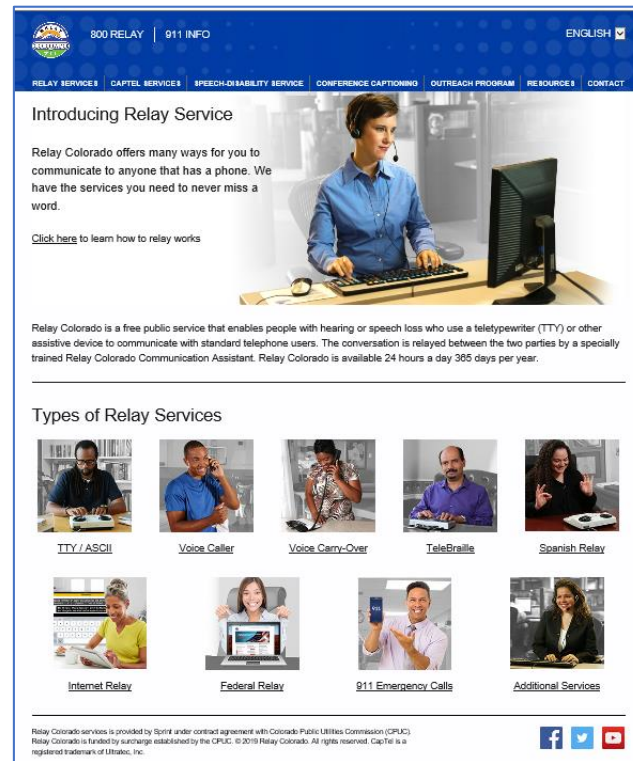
800 RELAY | 911 INFO

ENGLISH

RELAY SERVICES | CAPTEL SERVICES | SPEECH-DISABILITY SERVICE | CONFERENCE CAPTIONING | OUTREACH PROGRAM | RESOURCES | CONTACT

Introducing Relay Service

Relay Colorado offers many ways for you to communicate to anyone that has a phone. We have the services you need to never miss a word.

Click here to learn how to relay works

Relay Colorado is a free public service that enables people with hearing or speech loss who use a teletypewriter (TTY) or other assistive device to communicate with standard telephone users. The conversation is relayed between the two parties by a specially trained Relay Colorado Communication Assistant. Relay Colorado is available 24 hours a day 365 days per year.

Types of Relay Services

TTY / ASCII

Voice Caller

Voice Carry-Over

TeleBraille

Spanish Relay

Internet Relay

Federal Relay

911 Emergency Calls

Additional Services

Relay Colorado services is provided by Sprint under contract agreement with Colorado Public Utilities Commission (CPUC). Relay Colorado is funded by surcharge established by the CPUC. © 2019 Relay Colorado. All rights reserved. CapTel is a registered trademark of Ultratec, Inc.